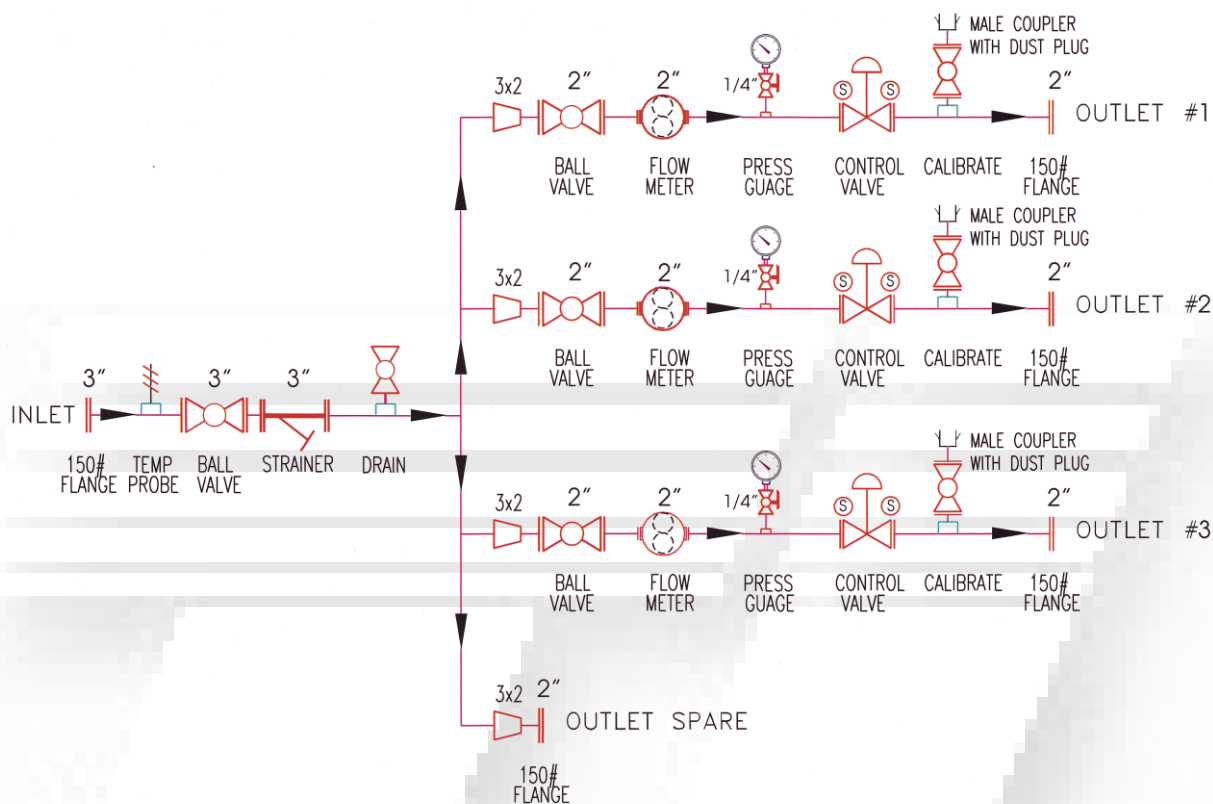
MALE COUPLER WITH DUST PLUG

3x2 2″ 2″ 1/4″ 2″

OUTLET #1

BALL VALVE

FLOW METER

PRESS GUAGE

CONTROL VALVE

CALIBRATE

150# FLANGE

MALE COUPLER WITH DUST PLUG

3x2 2″ 2″ 1/4″ 2″

OUTLET #2

BALL VALVE

FLOW METER

PRESS GUAGE

CONTROL VALVE

CALIBRATE

150# FLANGE

3″ 3″ 3″

INLET

150# FLANGE

TEMP PROBE

BALL VALVE

STRAINER

DRAIN

MALE COUPLER WITH DUST PLUG

3x2 2″ 2″ 1/4″ 2″

OUTLET #3

BALL VALVE

FLOW METER

PRESS GUAGE

CONTROL VALVE

CALIBRATE

150# FLANGE

3x2 2″

OUTLET SPARE

150# FLANGE